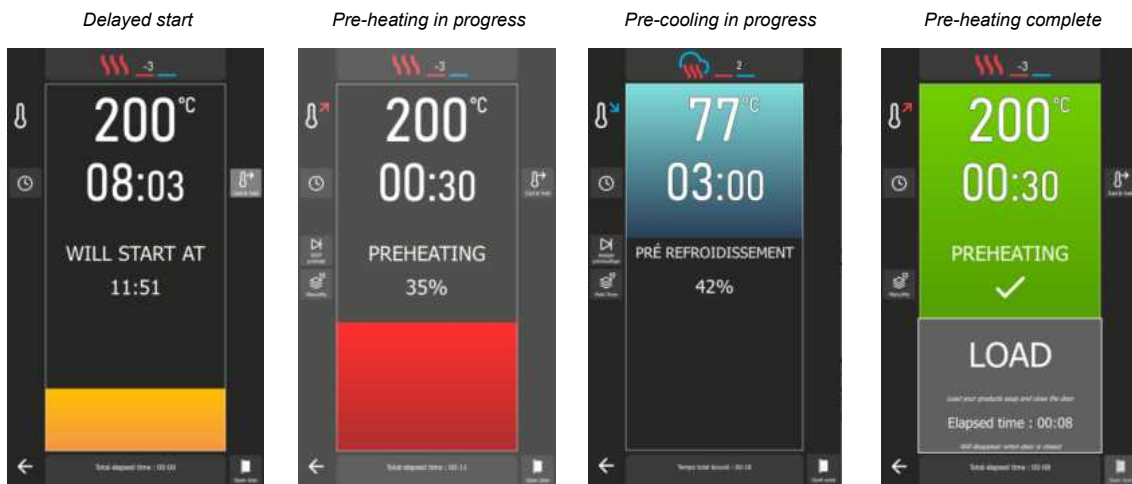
Delayed start

-3

200°C

08:03

WILL START AT

11:51

Total elapsed time : 00:00

Pre-heating in progress

-3

200°C

00:30

PREHEATING

35%

Total elapsed time : 00:11

Pre-cooling in progress

2

77°C

03:00

PRÉ REFROIDISSEMENT

42%

Temps total écoulé : 00:18

Pre-heating complete

-3

200°C

00:30

PREHEATING

LOAD

Load your products asap and close the door

Elapsed time : 00:08

Will disappear when door is closed

Total elapsed time : 00:08